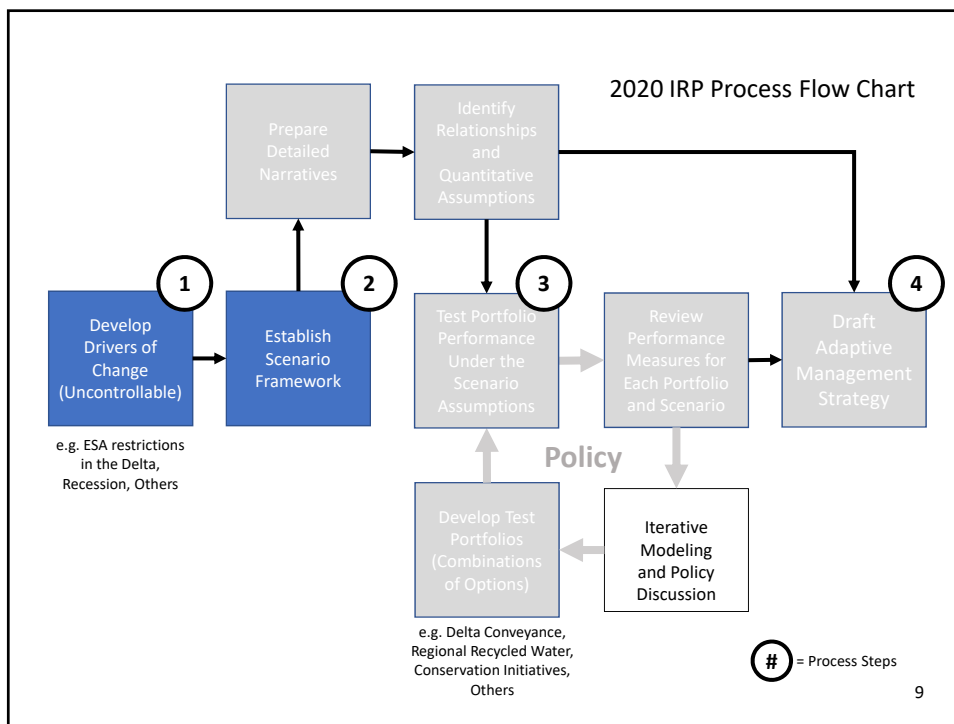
2020 IRP Process Flow Chart

Prepare Detailed Narratives

Identify Relationships and Quantitative Assumptions

1

Develop Drivers of Change (Uncontrollable)

e.g. ESA restrictions in the Delta, Recession, Others

2

Establish Scenario Framework

3

Test Portfolio Performance Under the Scenario Assumptions

Review Performance Measures for Each Portfolio and Scenario

4

Draft Adaptive Management Strategy

Policy

Develop Test Portfolios (Combinations of Options)

e.g. Delta Conveyance, Regional Recycled Water, Conservation Initiatives, Others

Iterative Modeling and Policy Discussion

# = Process Steps

9